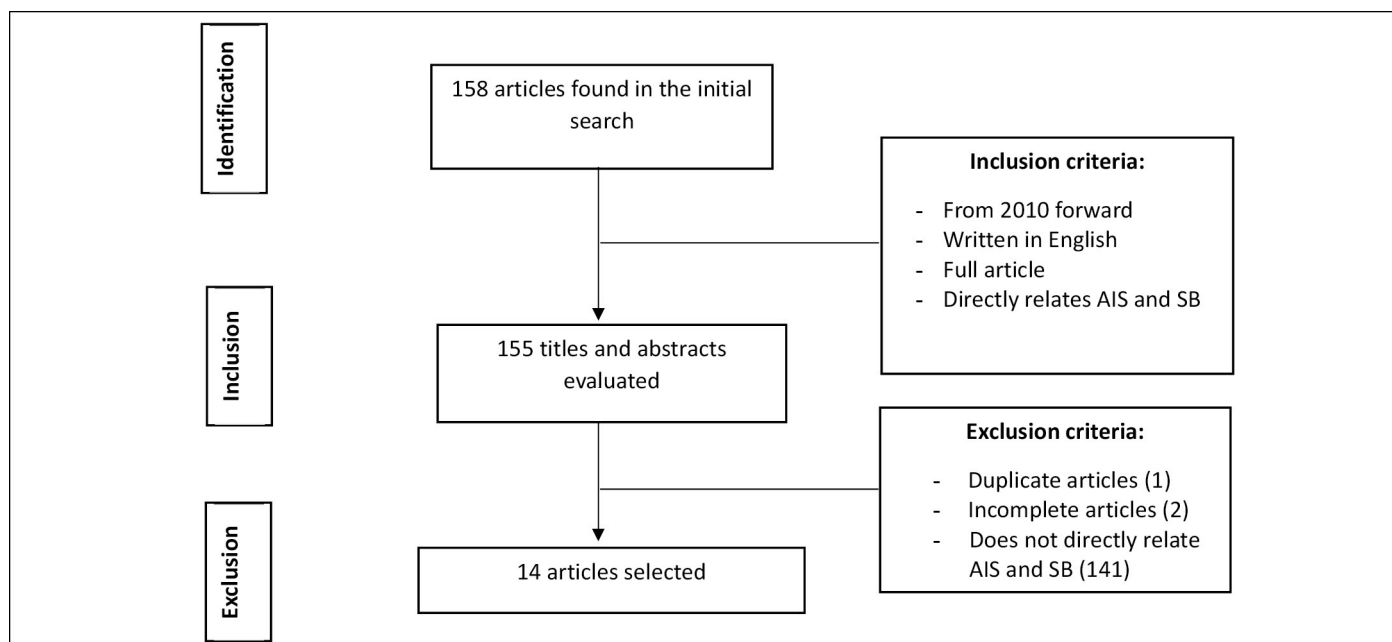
Identification

158 articles found in the initial search

Inclusion criteria:

- From 2010 forward
- Written in English
- Full article
- Directly relates AIS and SB

Inclusion

155 titles and abstracts evaluated

Exclusion criteria:

- Duplicate articles (1)
- Incomplete articles (2)
- Does not directly relate AIS and SB (141)

Exclusion

14 articles selected